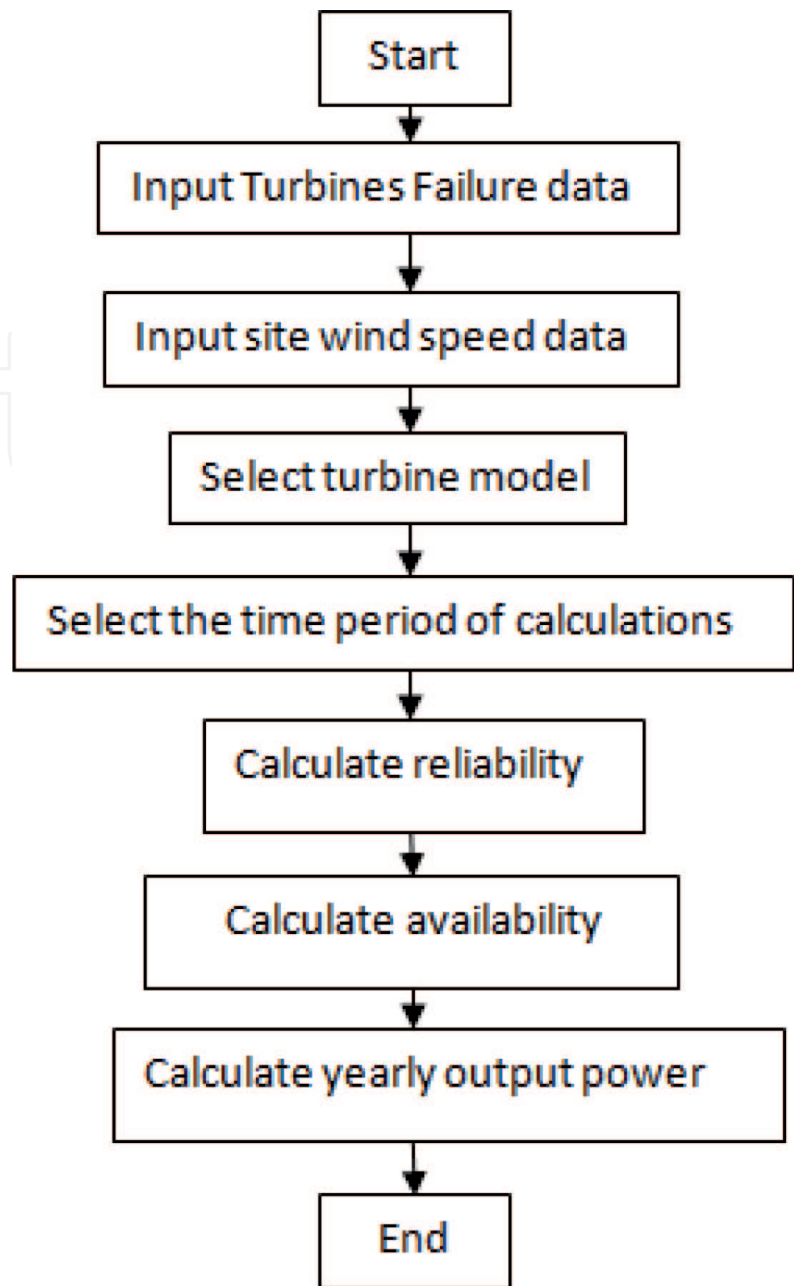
Start

Input Turbines Failure data

Input site wind speed data

Select turbine model

Select the time period of calculations

Calculate reliability

Calculate availability

Calculate yearly output power

End